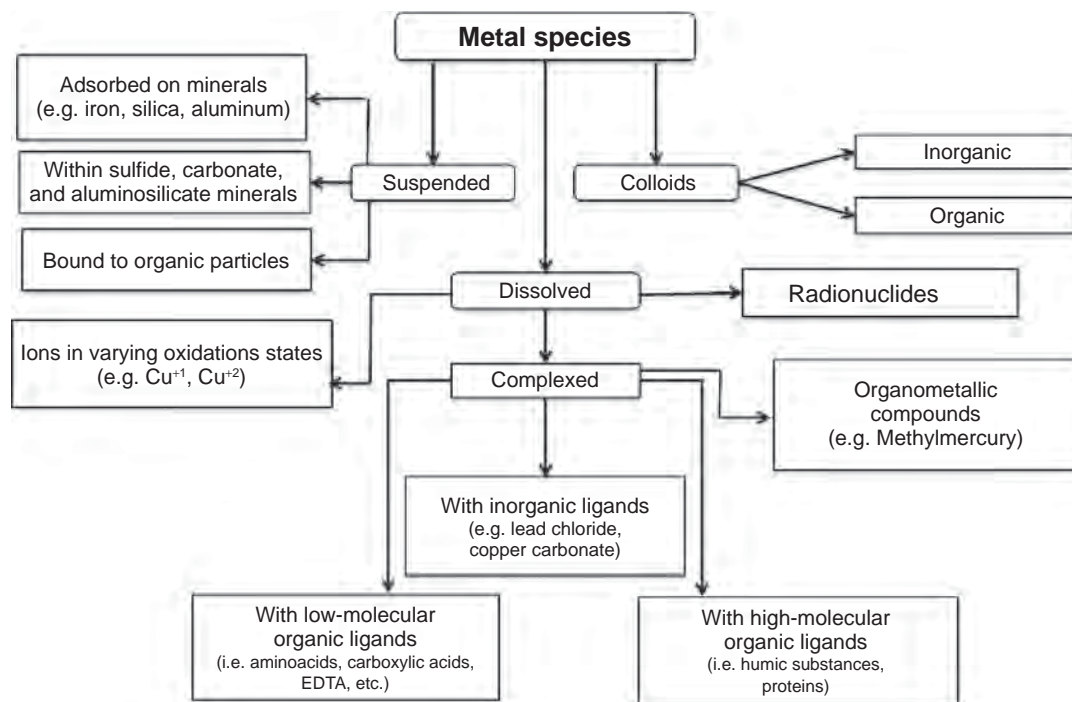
Metal species

Adsorbed on minerals (e.g. iron, silica, aluminum)

Within sulfide, carbonate, and aluminosilicate minerals

Suspended

Colloids

Inorganic

Organic

Bound to organic particles

Dissolved

Radionuclides

Ions in varying oxidations states (e.g. $Cu^{+1}$, $Cu^{+2}$)

Complexed

Organometallic compounds (e.g. Methylmercury)

With inorganic ligands (e.g. lead chloride, copper carbonate)

With low-molecular organic ligands (i.e. aminoacids, carboxylic acids, EDTA, etc.)

With high-molecular organic ligands (i.e. humic substances, proteins)